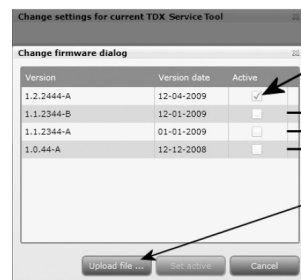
Change settings for current TDX Service Tool

Change firmware dialog

| Version | Version date | Active |
|---|---|---|
| 1.2.2444-A | 12-04-2009 | ✓ |
| 1.1.2344-B | 12-01-2009 | |
| 1.1.2344-A | 01-01-2009 | |
| 1.0.44-A | 12-12-2008 | |

Upload file ... | Set active | Cancel